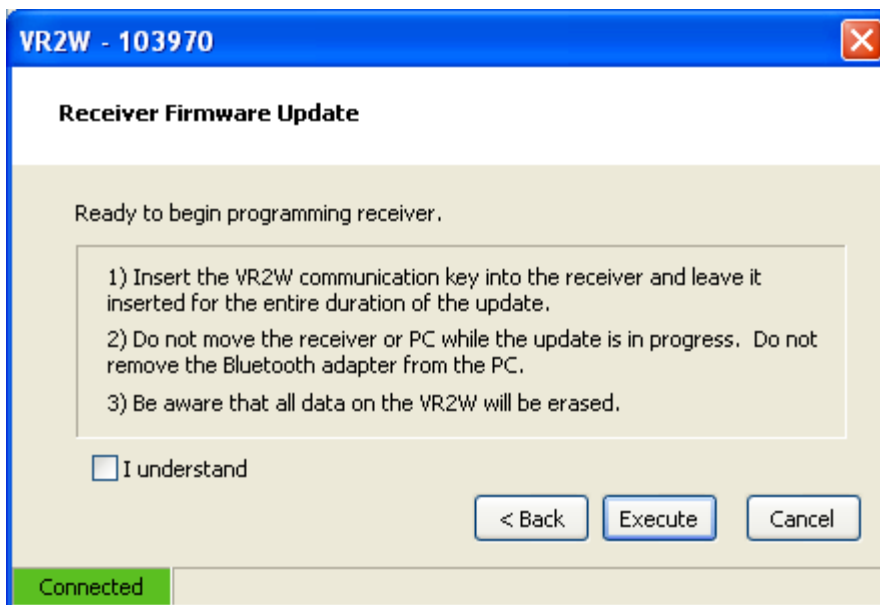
VR2W - 103970

Receiver Firmware Update

Ready to begin programming receiver.

1) Insert the VR2W communication key into the receiver and leave it inserted for the entire duration of the update.

2) Do not move the receiver or PC while the update is in progress. Do not remove the Bluetooth adapter from the PC.

3) Be aware that all data on the VR2W will be erased.

I understand

< Back

Execute

Cancel

Connected